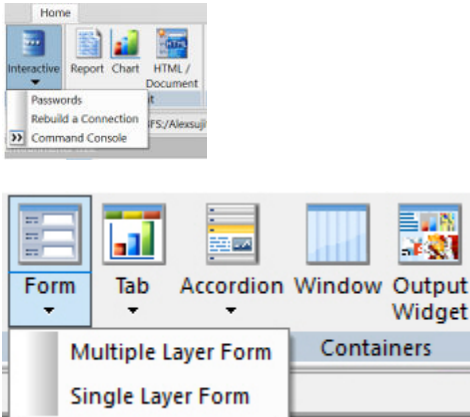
Home

Interactive

Report

Chart

HTML / Document

Passwords

Rebuild a Connection

Command Console

FS:/Alexsuj

Form

Tab

Accordion

Window

Output Widget

Multiple Layer Form

Single Layer Form

Containers